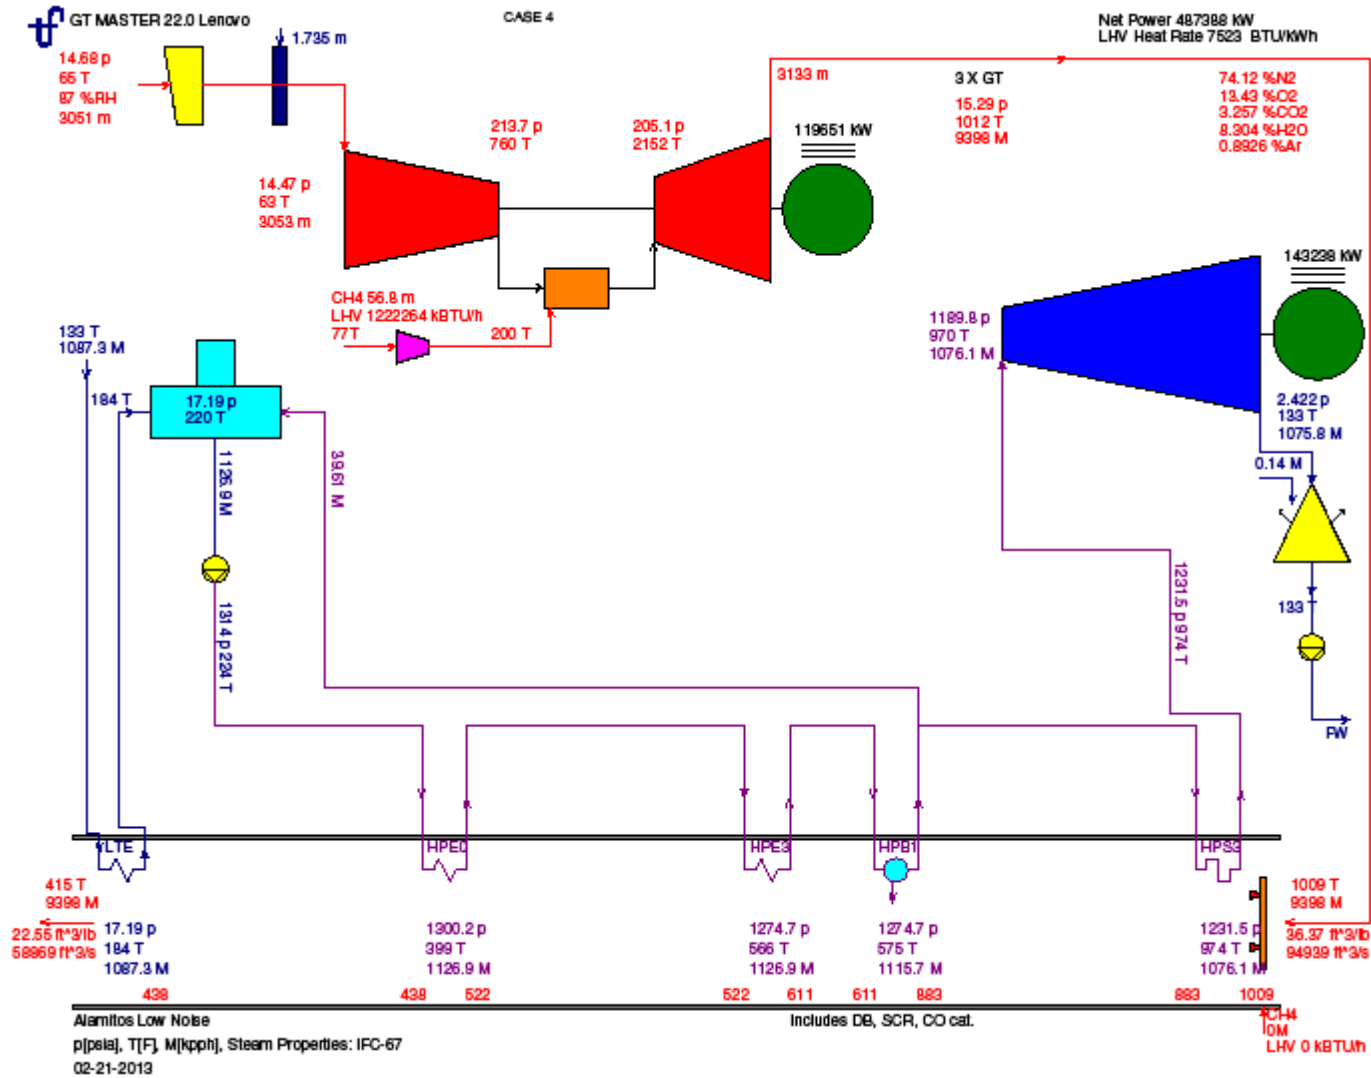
GT MASTER 22.0 Lenovo

CASE 4

Net Power 487388 kW
LHV Heat Rate 7523 BTU/kWh

1.735 m

14.68 p
65 T
87 %RH
3051 m

3133 m

3 X GT

15.29 p
1012 T
9398 M

74.12 %N2
13.43 %O2
3.257 %CO2
8.304 %H2O
0.8926 %Ar

213.7 p
760 T

205.1 p
2152 T

119651 kW

14.47 p
63 T
3053 m

143238 kW

CH4 56.8 m
LHV 1222264 kBTU/h
77 T

200 T

133 T
1087.3 M

184 T

17.19 p
220 T

1189.8 p
970 T
1076.1 M

2.422 p
133 T
1075.8 M

0.14 M

1126.9 M

39.61 M

1314 p 224 T

1231.5 p 974 T

133

FW

LTE

HPE0

HPE3

HPB1

HPS3

415 T
9398 M

22.55 ft^3/lb
58969 ft^3/s

17.19 p
184 T
1087.3 M

1300.2 p
399 T
1126.9 M

1274.7 p
566 T
1126.9 M

1274.7 p
575 T
1115.7 M

1231.5 p
974 T
1076.1 M

1009 T
9398 M

36.37 ft^3/lb
94939 ft^3/s

438

438

522

522

611

611

883

883

1009

Alamitos Low Noise
p[psia], T[F], M[kpph], Steam Properties: IFC-67
02-21-2013

Includes DB, SCR, CO cat.

CH4
0M
LHV 0 kBTU/h